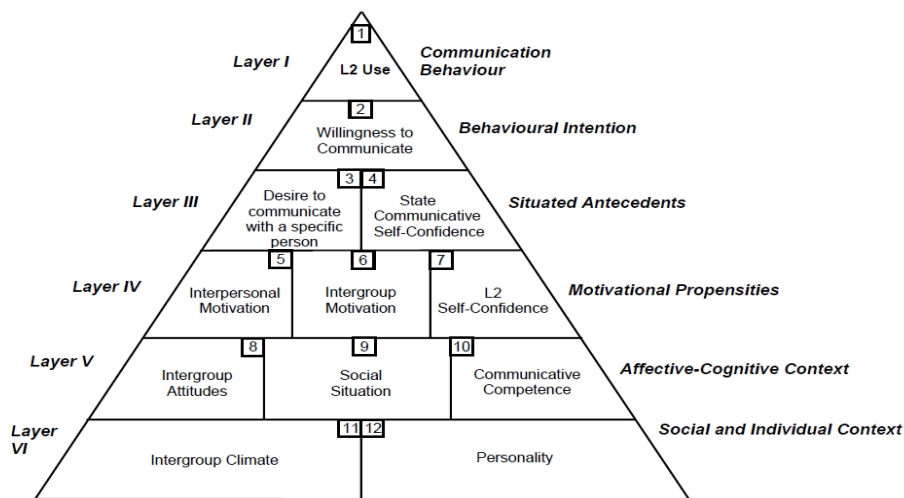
Layer I

1

L2 Use

Communication Behaviour

Layer II

2

Willingness to Communicate

Behavioural Intention

Layer III

3

Desire to communicate with a specific person

4

State Communicative Self-Confidence

Situated Antecedents

Layer IV

5

Interpersonal Motivation

6

Intergroup Motivation

7

L2 Self-Confidence

Motivational Propensities

Layer V

8

Intergroup Attitudes

9

Social Situation

10

Communicative Competence

Affective-Cognitive Context

Layer VI

11

Intergroup Climate

12

Personality

Social and Individual Context